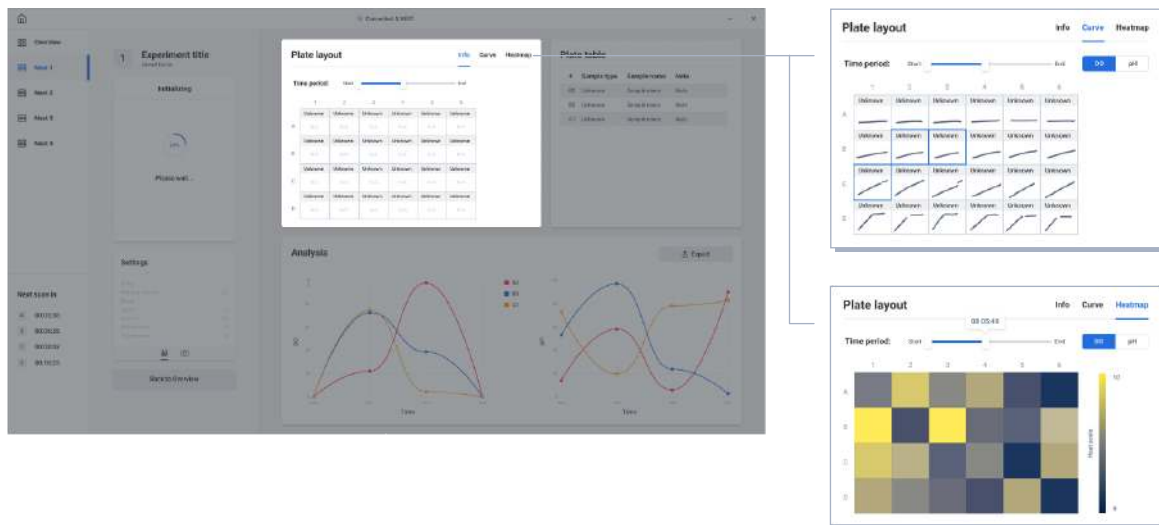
Connected X-9001

Overview
Nest 1
Nest 2
Nest 3
Nest 4

1 Experiment title

Initializing

Please wait...

Settings

Back to overview

Next scan in
00:00:30
00:00:30
00:00:30
00:00:30

Plate layout
Info Curve Heatmap
Time period: Start End

| | 1 | 2 | 3 | 4 | 5 | 6 |
|---|---|---|---|---|---|---|
| A | Unknown | Unknown | Unknown | Unknown | Unknown | Unknown |
| B | Unknown | Unknown | Unknown | Unknown | Unknown | Unknown |
| C | Unknown | Unknown | Unknown | Unknown | Unknown | Unknown |
| D | Unknown | Unknown | Unknown | Unknown | Unknown | Unknown |

Plate table
# Sample type Sample name Note
A1 Unknown Sample name Note
A2 Unknown Sample name Note
A3 Unknown Sample name Note

Analysis
Export
S1
S2
S3
Time
Time

Plate layout
Info Curve Heatmap
Time period: Start End
OD pH

| | 1 | 2 | 3 | 4 | 5 | 6 |
|---|---|---|---|---|---|---|
| A | Unknown | Unknown | Unknown | Unknown | Unknown | Unknown |
| B | Unknown | Unknown | Unknown | Unknown | Unknown | Unknown |
| C | Unknown | Unknown | Unknown | Unknown | Unknown | Unknown |
| D | Unknown | Unknown | Unknown | Unknown | Unknown | Unknown |

Plate layout
Info Curve Heatmap
Time period: Start 08:05:49 End
OD pH
1 2 3 4 5 6
A
B
C
D
10
0
Heat scale